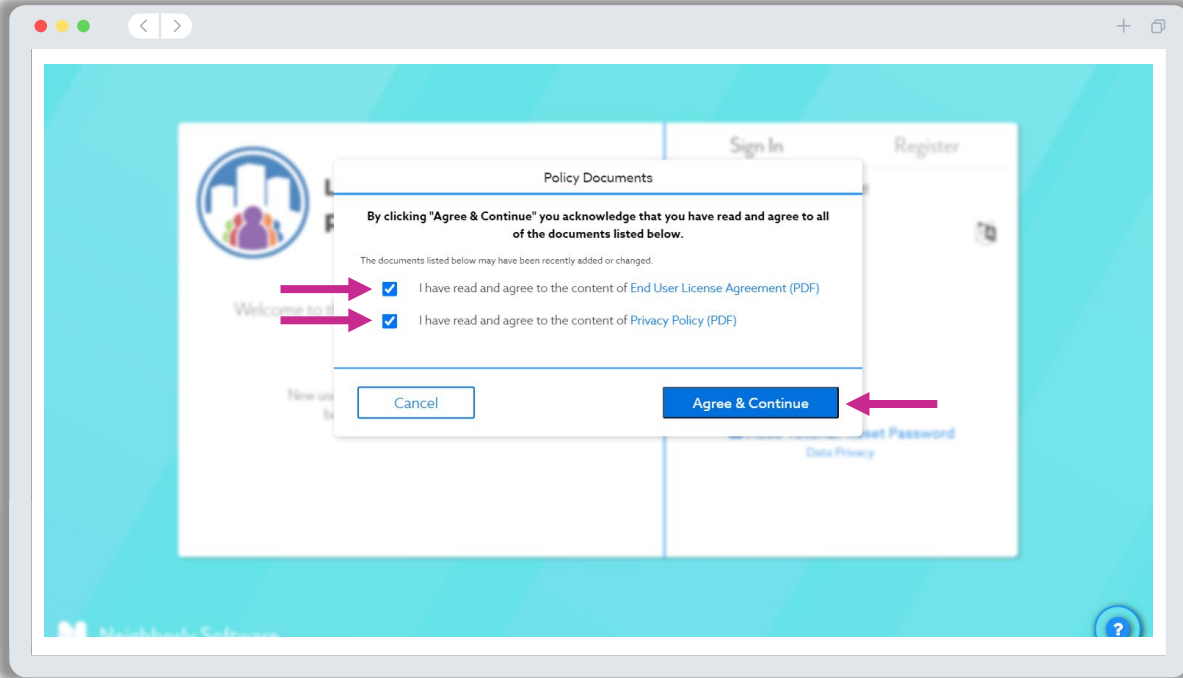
Sign In
Register

Policy Documents

By clicking "Agree & Continue" you acknowledge that you have read and agree to all of the documents listed below.

The documents listed below may have been recently added or changed.

I have read and agree to the content of End User License Agreement (PDF)

I have read and agree to the content of Privacy Policy (PDF)

Cancel
Agree & Continue

Welcome to t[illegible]

New us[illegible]
b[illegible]

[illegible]set Password
Data Privacy

Neighborly Software

?